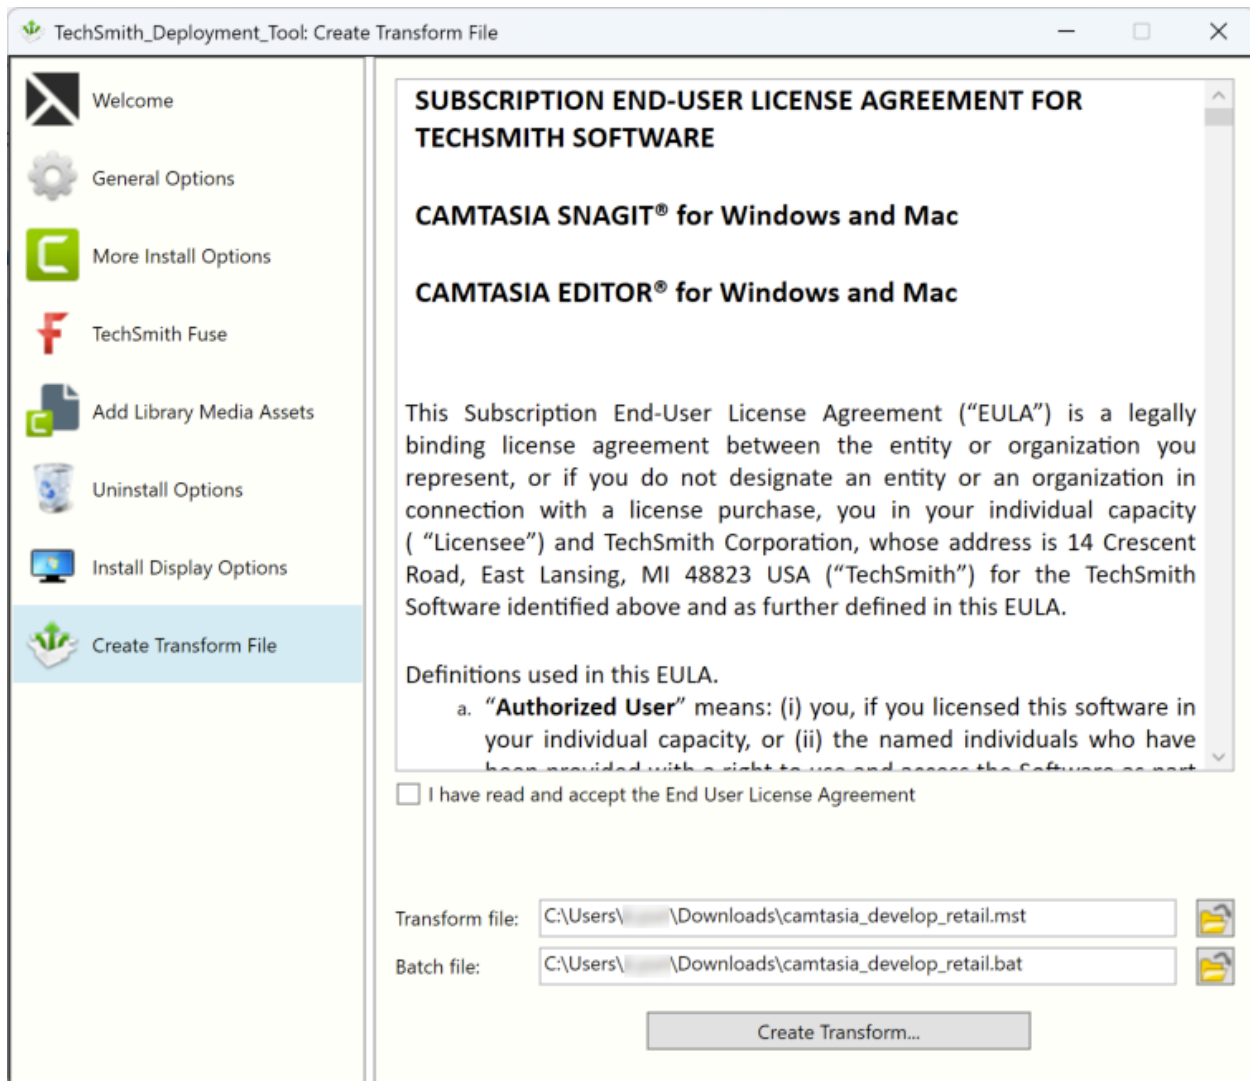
TechSmith_Deployment_Tool: Create Transform File

Welcome

General Options

More Install Options

TechSmith Fuse

Add Library Media Assets

Uninstall Options

Install Display Options

Create Transform File

SUBSCRIPTION END-USER LICENSE AGREEMENT FOR TECHSMITH SOFTWARE

CAMTASIA SNAGIT® for Windows and Mac

CAMTASIA EDITOR® for Windows and Mac

This Subscription End-User License Agreement ("EULA") is a legally binding license agreement between the entity or organization you represent, or if you do not designate an entity or an organization in connection with a license purchase, you in your individual capacity ( "Licensee") and TechSmith Corporation, whose address is 14 Crescent Road, East Lansing, MI 48823 USA ("TechSmith") for the TechSmith Software identified above and as further defined in this EULA.

Definitions used in this EULA.

a. "Authorized User" means: (i) you, if you licensed this software in your individual capacity, or (ii) the named individuals who have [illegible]

I have read and accept the End User License Agreement

Transform file: C:\Users\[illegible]\Downloads\camtasia_develop_retail.mst

Batch file: C:\Users\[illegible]\Downloads\camtasia_develop_retail.bat

Create Transform...